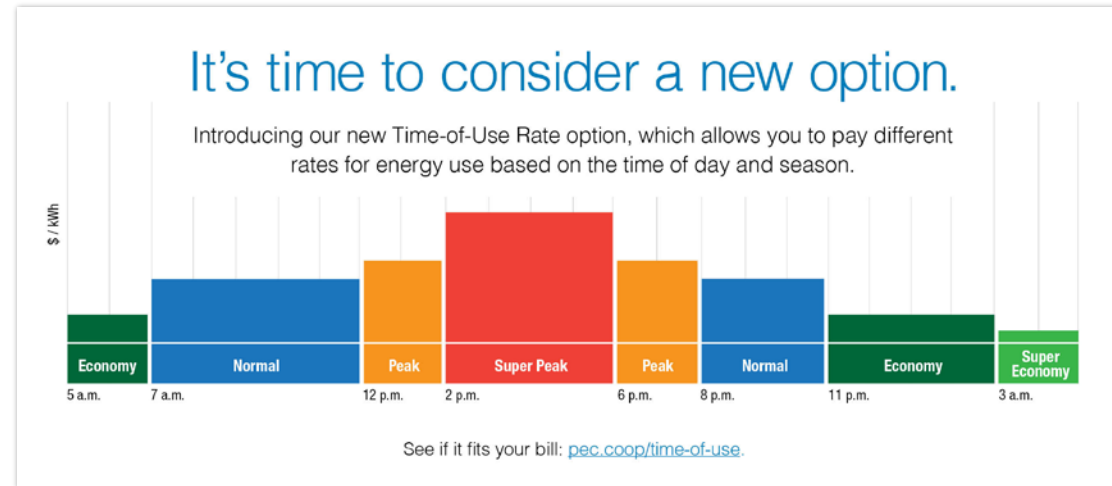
It's time to consider a new option.

Introducing our new Time-of-Use Rate option, which allows you to pay different rates for energy use based on the time of day and season.

$ / kWh

Economy
Normal
Peak
Super Peak
Peak
Normal
Economy
Super Economy

5 a.m.
7 a.m.
12 p.m.
2 p.m.
6 p.m.
8 p.m.
11 p.m.
3 a.m.

See if it fits your bill: pec.coop/time-of-use.